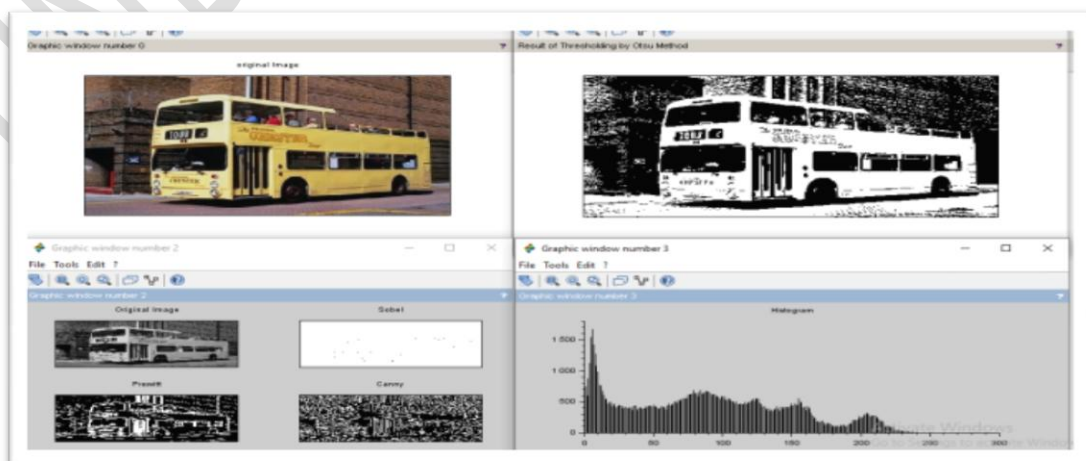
Graphic window number 0

original image

Result of Thresholding by Otsu Method

Graphic window number 2

File Tools Edit ?

Graphic window number 2

Original image

Sobel

Prewitt

Canny

Graphic window number 3

File Tools Edit ?

Graphic window number 3

Histogram

1 500

1 000

500

0

0

50

100

150

200

250

300

Activate Windows
Go to Settings to activate Windows